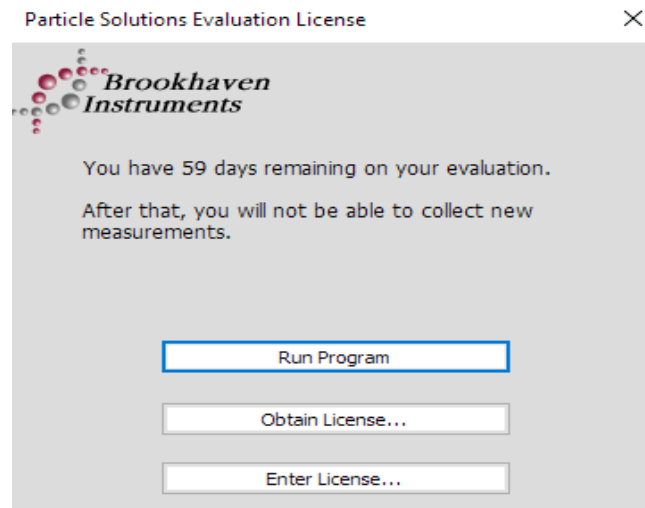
Particle Solutions Evaluation License

Brookhaven Instruments

You have 59 days remaining on your evaluation.

After that, you will not be able to collect new measurements.

Run Program

Obtain License...

Enter License...